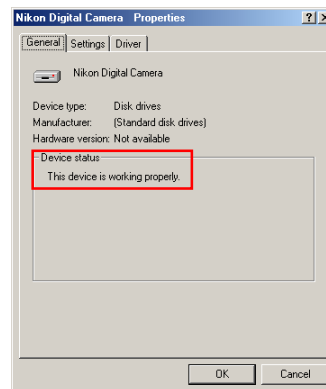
Nikon Digital Camera Properties

?

X

General

Settings

Driver

Nikon Digital Camera

Device type: Disk drives
Manufacturer: (Standard disk drives)
Hardware version: Not available

Device status
This device is working properly.

OK

Cancel